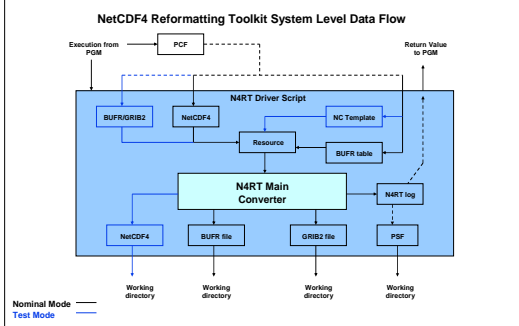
NetCDF4 Reformatting Toolkit System Level Data Flow

Execution from PGM

PCF

Return Value to PGM

N4RT Driver Script

BUFR/GRIB2

NetCDF4

NC Template

Resource

BUFR table

N4RT Main Converter

N4RT log

NetCDF4

BUFR file

GRIB2 file

PSF

Working directory

Working directory

Working directory

Working directory

Nominal Mode

Test Mode